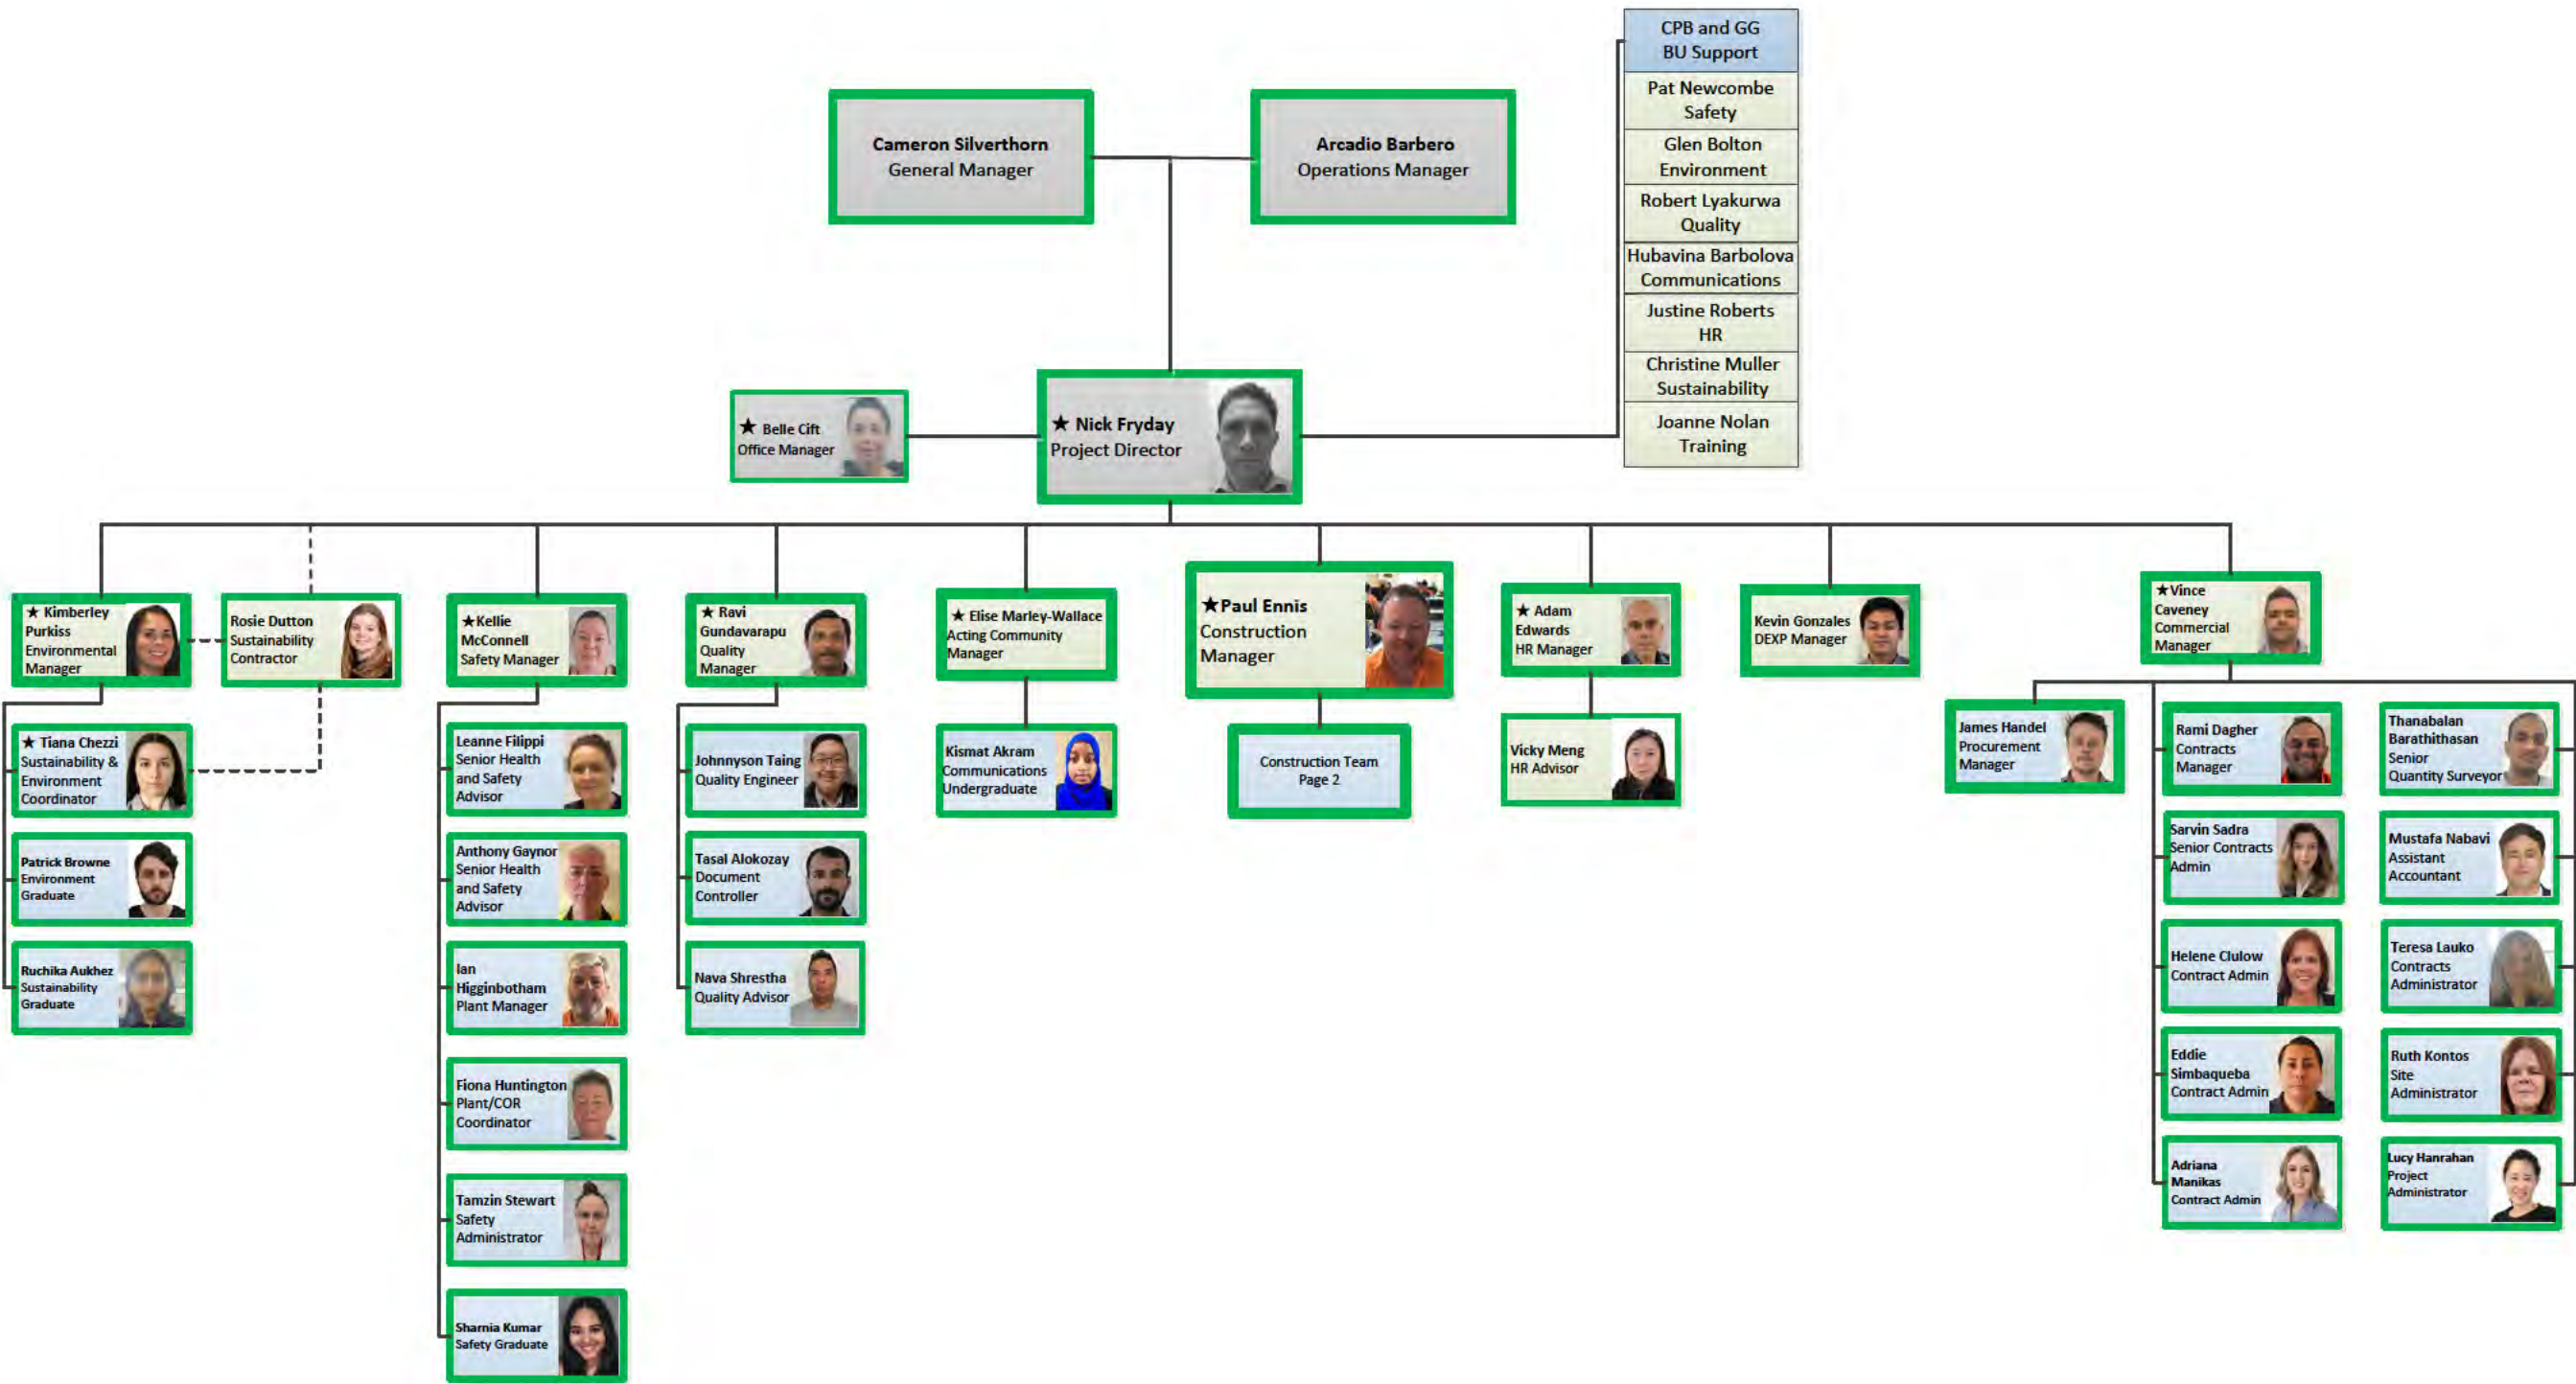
Cameron Silverthorn
General Manager

Arcadio Barbero
Operations Manager

CPB and GG
BU Support

Pat Newcombe
Safety

Glen Bolton
Environment

Robert Lyakurwa
Quality

Hubavina Barbolova
Communications

Justine Roberts
HR

Christine Muller
Sustainability

Joanne Nolan
Training

★ Belle Cift
Office Manager

★ Nick Fryday
Project Director

★ Kimberley Purkiss
Environmental Manager

Rosie Dutton
Sustainability Contractor

★ Tiana Chezzi
Sustainability & Environment Coordinator

Patrick Browne
Environment Graduate

Ruchika Aukhez
Sustainability Graduate

★Kellie McConnell
Safety Manager

Leanne Filippi
Senior Health and Safety Advisor

Anthony Gaynor
Senior Health and Safety Advisor

Ian Higginbotham
Plant Manager

Fiona Huntington
Plant/COR Coordinator

Tamzin Stewart
Safety Administrator

Sharnia Kumar
Safety Graduate

★ Ravi Gundavarapu
Quality Manager

Johnnyson Taing
Quality Engineer

Tasal Alokozay
Document Controller

Nava Shrestha
Quality Advisor

★ Elise Marley-Wallace
Acting Community Manager

Kismat Akram
Communications Undergraduate

★Paul Ennis
Construction Manager

Construction Team
Page 2

★ Adam Edwards
HR Manager

Vicky Meng
HR Advisor

Kevin Gonzales
DEXP Manager

★Vince Caveney
Commercial Manager

James Handel
Procurement Manager

Rami Dagher
Contracts Manager

Sarvin Sadra
Senior Contracts Admin

Helene Clulow
Contract Admin

Eddie Simbaqueba
Contract Admin

Adriana Manikas
Contract Admin

Thanabalan Barathithasan
Senior Quantity Surveyor

Mustafa Nabavi
Assistant Accountant

Teresa Lauko
Contracts Administrator

Ruth Kontos
Site Administrator

Lucy Hanrahan
Project Administrator